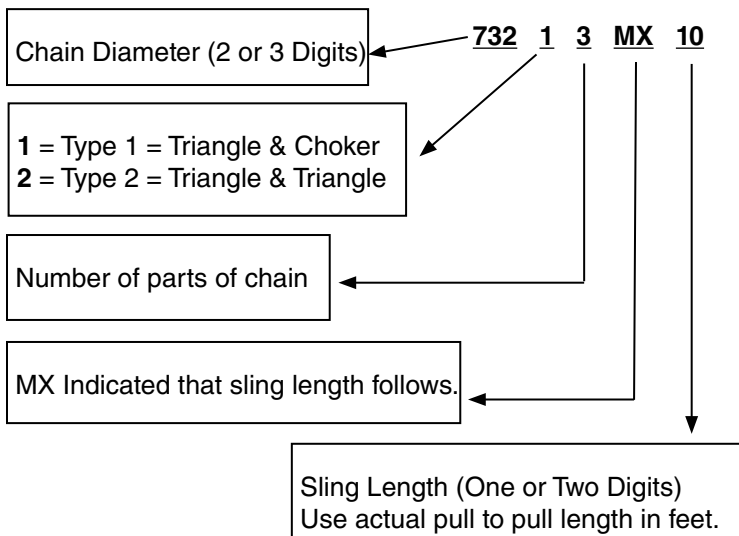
732 1 3 MX 10

Chain Diameter (2 or 3 Digits)

**1** = Type 1 = Triangle & Choker
**2** = Type 2 = Triangle & Triangle

Number of parts of chain

MX Indicated that sling length follows.

Sling Length (One or Two Digits)
Use actual pull to pull length in feet.